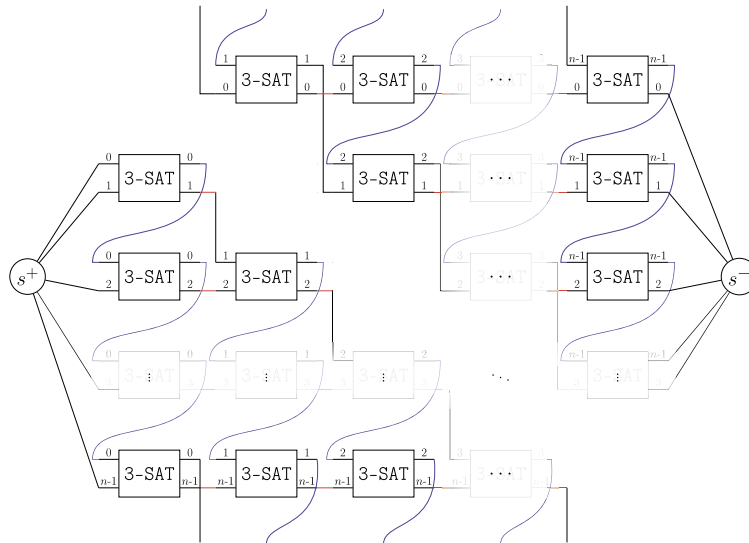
1 3-SAT 1
0 0
2 3-SAT 2
0 0
3 ··· 3
0 0
n-1 3-SAT n-1
0 0
2 3-SAT 2
1 1
3 ··· 3
1 1
n-1 3-SAT n-1
1 1
3 ··· 3
2 2
n-1 3-SAT n-1
2 2
0 3-SAT 0
1 1
0 3-SAT 0
2 2
1 3-SAT 1
2 2
$s^+$
$s^-$
0 3-SAT 0
3 3
1 3-SAT 1
3 3
2 3-SAT 2
3 3
$\ddots$
n-1 3-SAT n-1
3 3
0 3-SAT 0
n-1 n-1
1 3-SAT 1
n-1 n-1
2 3-SAT 2
n-1 n-1
3 ··· 3
n-1 n-1